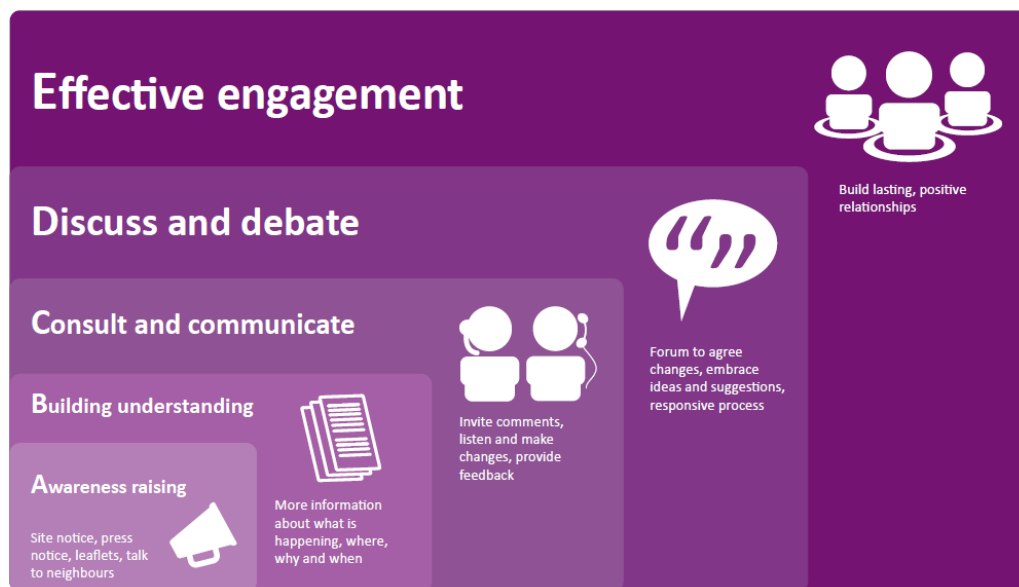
Effective engagement

Build lasting, positive relationships

Discuss and debate

Forum to agree changes, embrace ideas and suggestions, responsive process

Consult and communicate

Invite comments, listen and make changes, provide feedback

Building understanding

More information about what is happening, where, why and when

Awareness raising

Site notice, press notice, leaflets, talk to neighbours